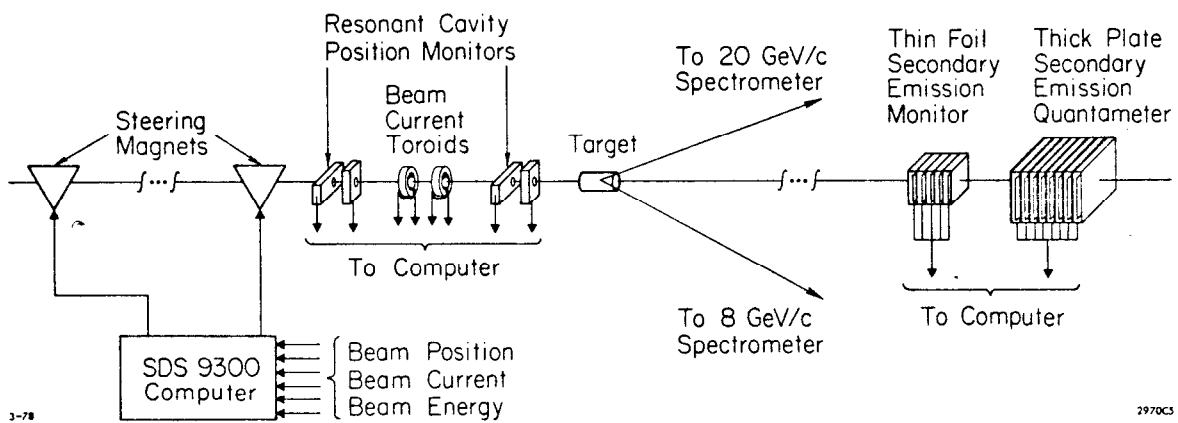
Resonant Cavity Position Monitors

Steering Magnets

Beam Current Toroids

To 20 GeV/c Spectrometer

Target

Thin Foil Secondary Emission Monitor

Thick Plate Secondary Emission Quantameter

To Computer

To 8 GeV/c Spectrometer

To Computer

SDS 9300 Computer

Beam Position
Beam Current
Beam Energy

3-78

2970C5